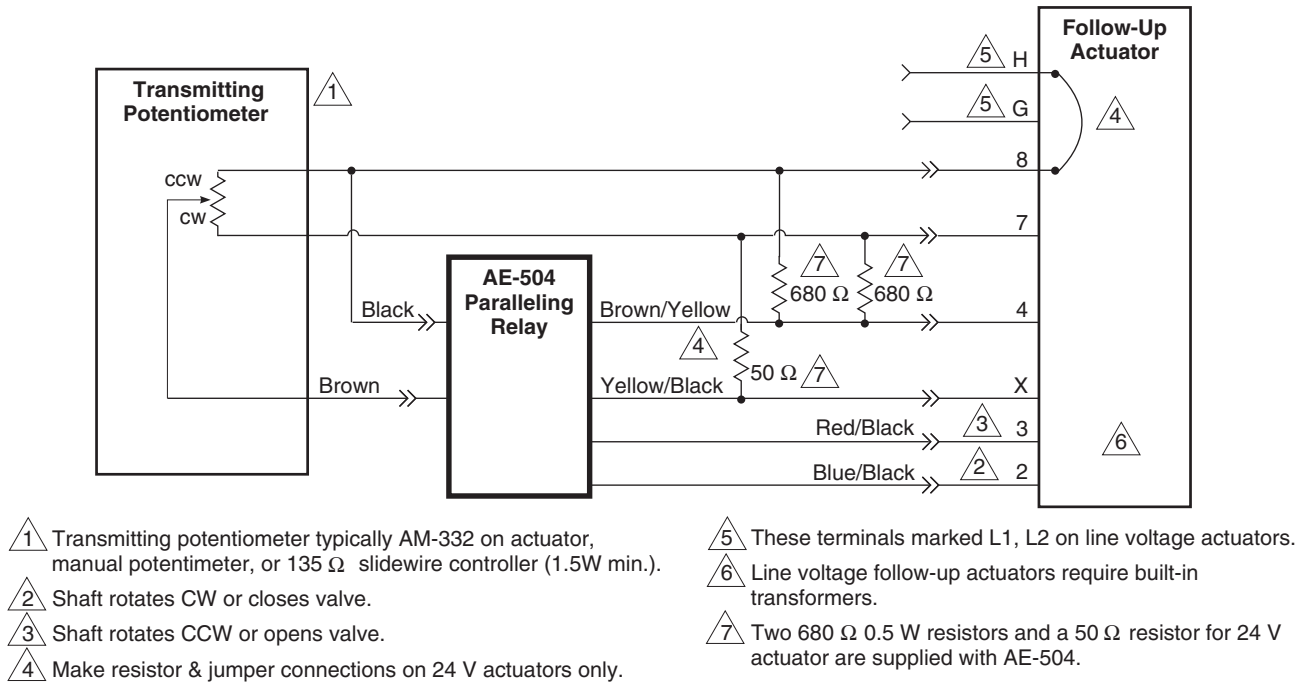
Transmitting Potentiometer

1

CCW
CW

Black

Brown

AE-504 Paralleling Relay

Brown/Yellow

4

Yellow/Black

7 680 Ω

7 680 Ω

50 Ω 7

Red/Black 3

Blue/Black 2

Follow-Up Actuator

5 H

5 G

4

8

7

4

X

3

2

6

1 Transmitting potentiometer typically AM-332 on actuator, manual potentimeter, or 135 Ω slidewire controller (1.5W min.).

2 Shaft rotates CW or closes valve.

3 Shaft rotates CCW or opens valve.

4 Make resistor & jumper connections on 24 V actuators only.

5 These terminals marked L1, L2 on line voltage actuators.

6 Line voltage follow-up actuators require built-in transformers.

7 Two 680 Ω 0.5 W resistors and a 50 Ω resistor for 24 V actuator are supplied with AE-504.